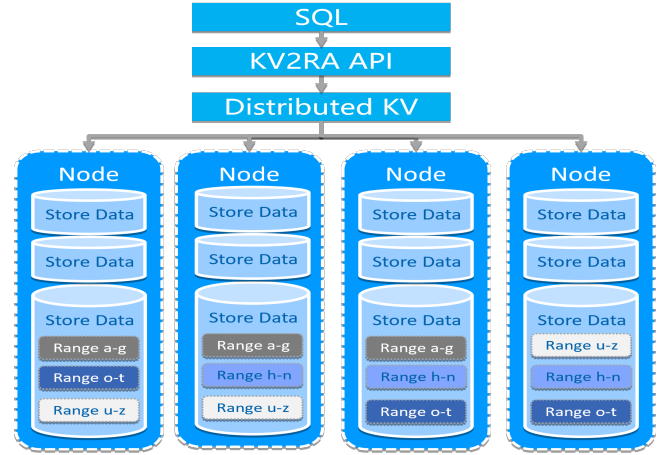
SQL

KV2RA API

Distributed KV

Node

Store Data

Store Data

Store Data

Range a-g

Range o-t

Range u-z

Node

Store Data

Store Data

Store Data

Range a-g

Range h-n

Range u-z

Node

Store Data

Store Data

Store Data

Range a-g

Range h-n

Range o-t

Node

Store Data

Store Data

Store Data

Range u-z

Range h-n

Range o-t